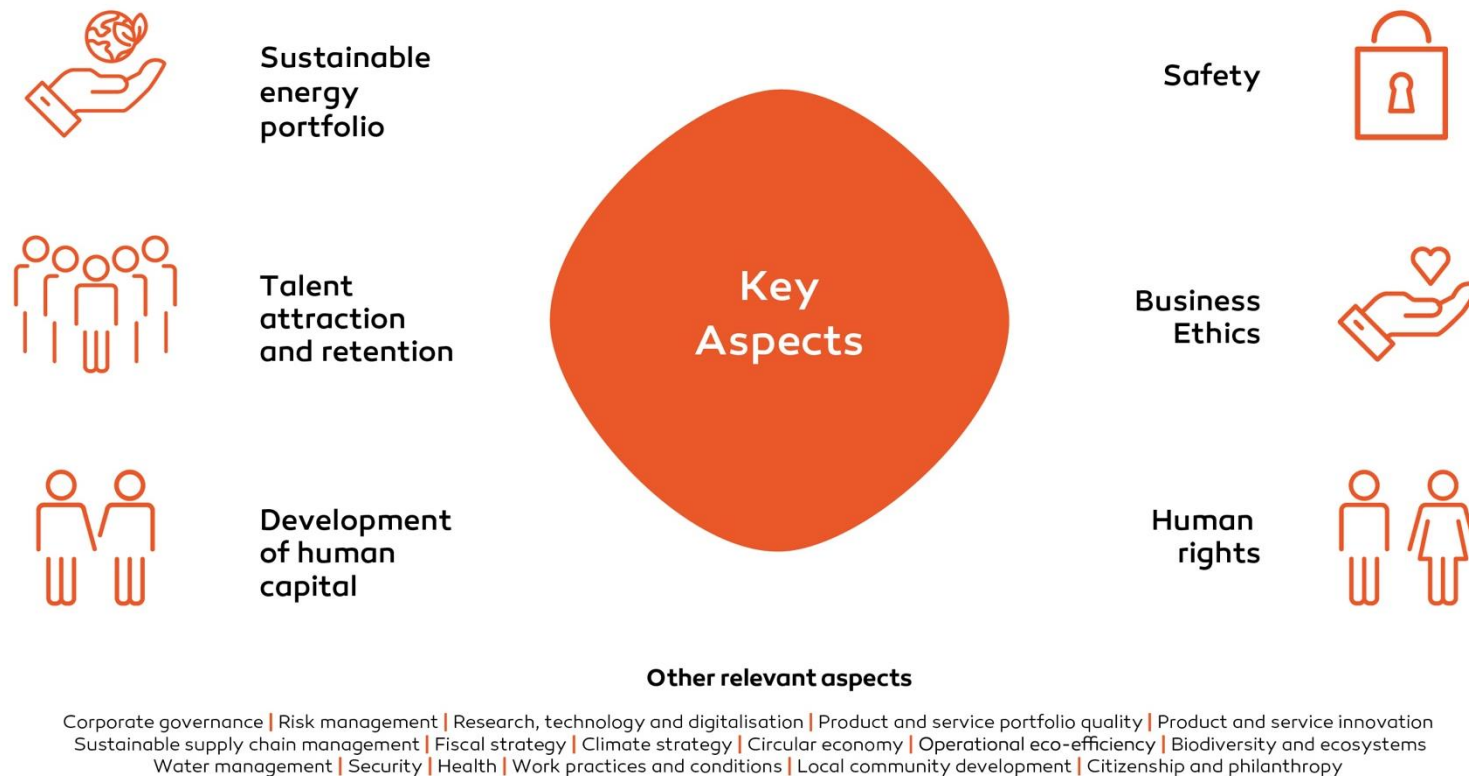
Sustainable energy portfolio

Safety

Talent attraction and retention

Key Aspects

Business Ethics

Development of human capital

Human rights

Other relevant aspects

Corporate governance | Risk management | Research, technology and digitalisation | Product and service portfolio quality | Product and service innovation
Sustainable supply chain management | Fiscal strategy | Climate strategy | Circular economy | Operational eco-efficiency | Biodiversity and ecosystems
Water management | Security | Health | Work practices and conditions | Local community development | Citizenship and philanthropy